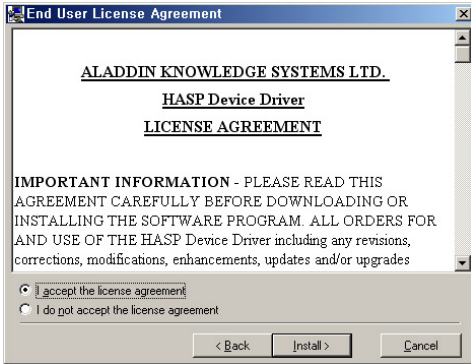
End User License Agreement

ALADDIN KNOWLEDGE SYSTEMS LTD.

HASP Device Driver

LICENSE AGREEMENT

IMPORTANT INFORMATION - PLEASE READ THIS AGREEMENT CAREFULLY BEFORE DOWNLOADING OR INSTALLING THE SOFTWARE PROGRAM. ALL ORDERS FOR AND USE OF THE HASP Device Driver including any revisions, corrections, modifications, enhancements, updates and/or upgrades

I accept the license agreement
I do not accept the license agreement

< Back
Install >
Cancel